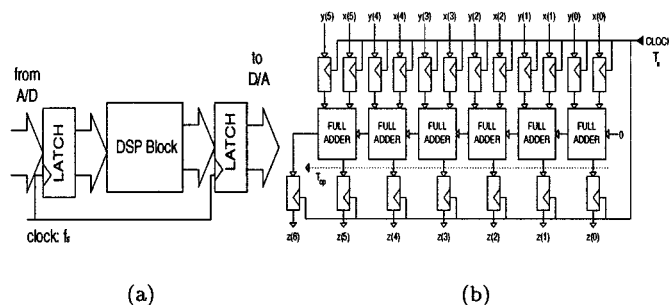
from A/D

LATCH

DSP Block

LATCH

to D/A

clock: $f_s$

y(5) x(5) y(4) x(4) y(3) x(3) y(2) x(2) y(1) x(1) y(0) x(0)

CLOCK

$T_s$

FULL ADDER

FULL ADDER

FULL ADDER

FULL ADDER

FULL ADDER

FULL ADDER

0

$T_{cp}$

z(6) z(5) z(4) z(3) z(2) z(1) z(0)

(a)

(b)